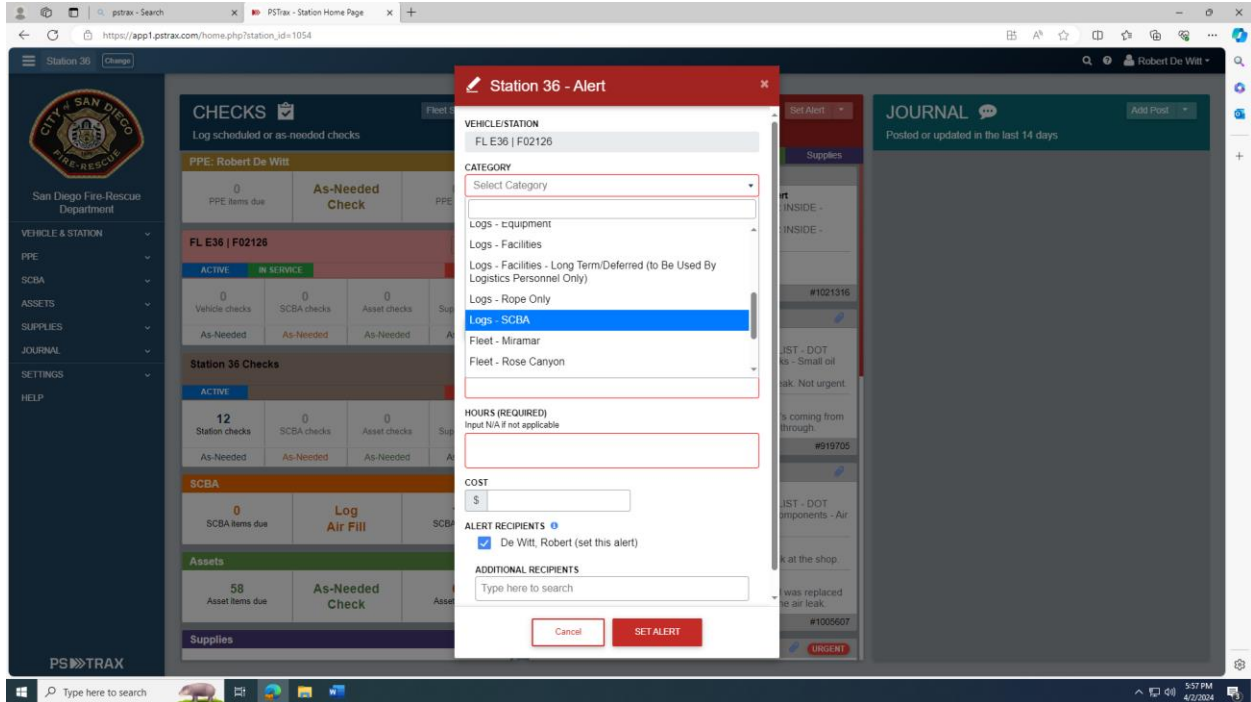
pstrax - Search
PSTrax - Station Home Page
https://app1.pstrax.com/home.php?station_id=1054

Station 36 Change
Robert De Witt

CITY OF SAN DIEGO FIRE-RESCUE
San Diego Fire-Rescue Department
VEHICLE & STATION
PPE
SCBA
ASSETS
SUPPLIES
JOURNAL
SETTINGS
HELP

CHECKS
Log scheduled or as-needed checks
Fleet
PPE: Robert De Witt
0
PPE items due
As-Needed Check
PPE
FL E36 | F02126
ACTIVE IN SERVICE
0 Vehicle checks
0 SCBA checks
0 Asset checks
Sup
As-Needed As-Needed As-Needed
Station 36 Checks
ACTIVE
12 Station checks
0 SCBA checks
0 Asset checks
Sup
As-Needed As-Needed As-Needed
SCBA
0 SCBA items due
Log Air Fill
SCBA
Assets
58 Asset items due
As-Needed Check
Asse
Supplies

Station 36 - Alert
VEHICLE/STATION
FL E36 | F02126
CATEGORY
Select Category
Logs - Equipment
Logs - Facilities
Logs - Facilities - Long Term/Deferred (to Be Used By Logistics Personnel Only)
Logs - Rope Only
Logs - SCBA
Fleet - Miramar
Fleet - Rose Canyon
HOURS (REQUIRED)
Input N/A if not applicable
COST
$
ALERT RECIPIENTS
De Witt, Robert (set this alert)
ADDITIONAL RECIPIENTS
Type here to search
Cancel
SET ALERT

Set Alert
Supplies
rt
INSIDE -
INSIDE -
#1021316
JST - DOT
ks - Small oil
ak. Not urgent.
's coming from
through.
#919705
JST - DOT
mponents - Air
k at the shop.
was replaced
e air leak.
#1005607
URGENT

JOURNAL
Add Post
Posted or updated in the last 14 days

PSTRAX

Type here to search
5:57 PM
4/2/2024